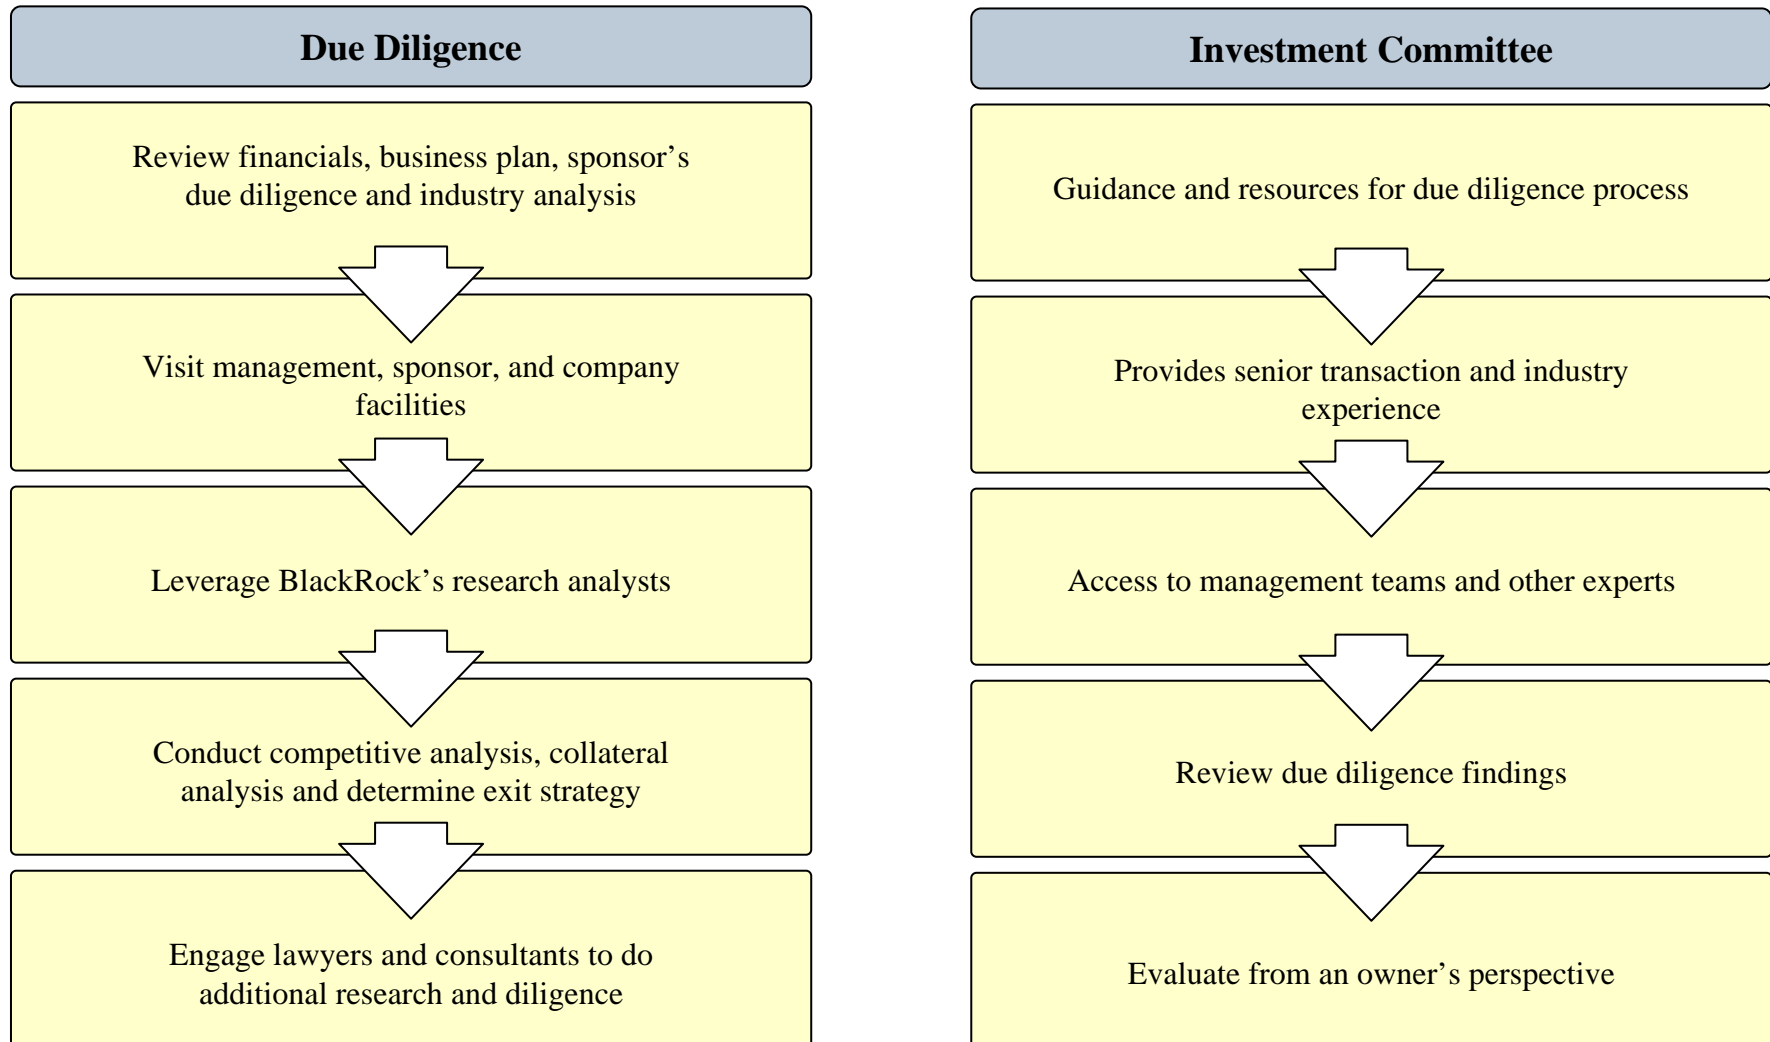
Due Diligence

Review financials, business plan, sponsor's due diligence and industry analysis

Visit management, sponsor, and company facilities

Leverage BlackRock's research analysts

Conduct competitive analysis, collateral analysis and determine exit strategy

Engage lawyers and consultants to do additional research and diligence

Investment Committee

Guidance and resources for due diligence process

Provides senior transaction and industry experience

Access to management teams and other experts

Review due diligence findings

Evaluate from an owner's perspective